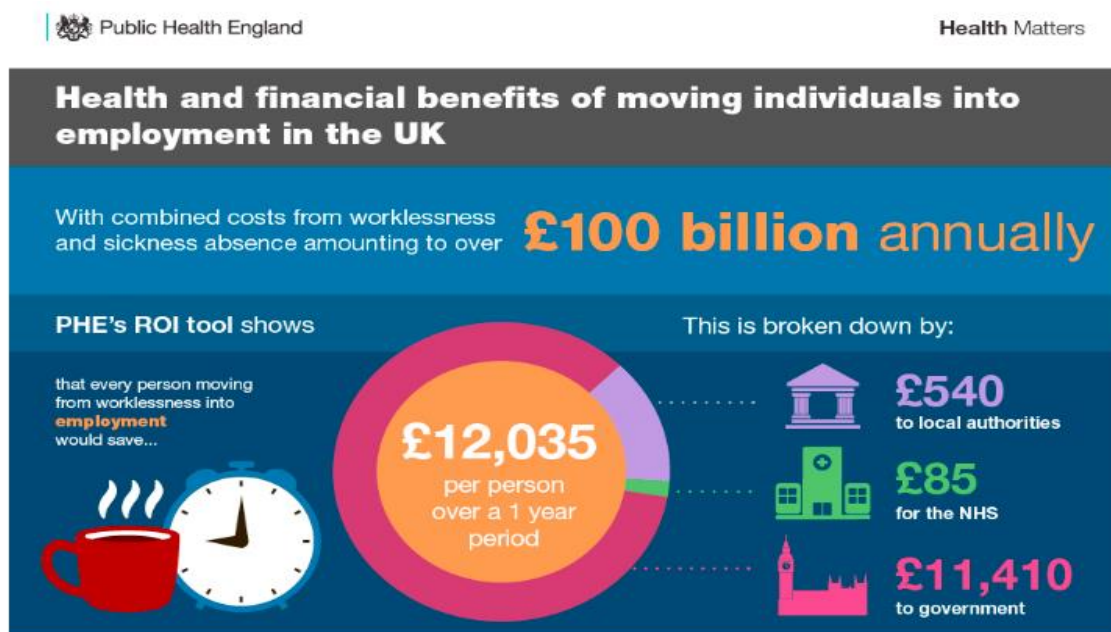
Public Health England

Health Matters

Health and financial benefits of moving individuals into employment in the UK

With combined costs from worklessness and sickness absence amounting to over £100 billion annually

PHE's ROI tool shows

that every person moving from worklessness into employment would save...

£12,035 per person over a 1 year period

This is broken down by:

£540 to local authorities

£85 for the NHS

£11,410 to government